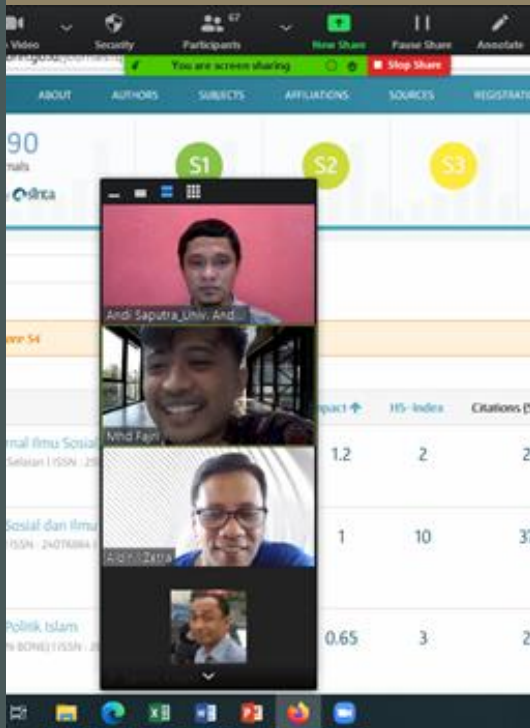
Video Security 67 Participants New Share Pause Share Annotate

You are screen sharing Stop Share

ABOUT AUTHORS SUBJECTS AFFILIATIONS SOURCES REGISTRATI

90
rnals

S1 S2 S3

Andi Saputra_Univ. And...

Mhd Fajri

Aidinil Zetra

S4

Impact HS-Index Citations

rnal Ilmu Sosial
Selatan | ISSN : 25
1.2 2 2

Sosial dan Ilmu
ISSN : 24076864
1 10 37

Politik Islam
BONE) | ISSN : 2
0.65 3 2